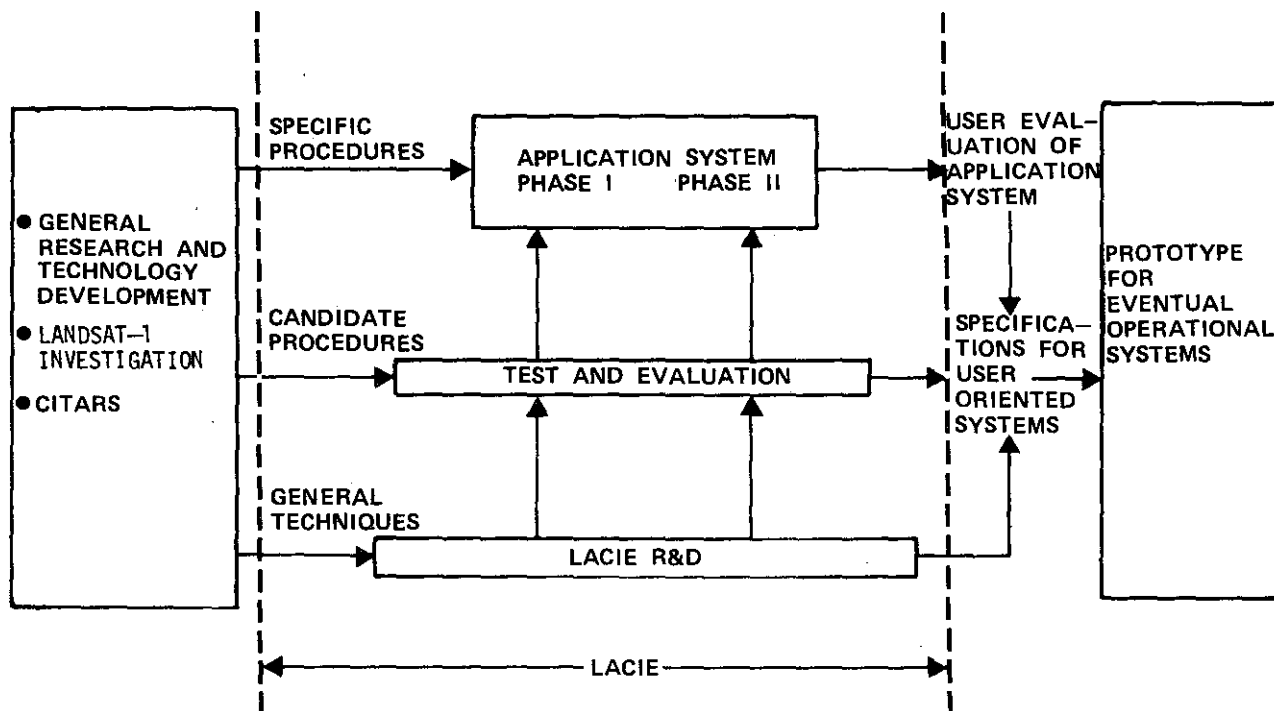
● GENERAL RESEARCH AND TECHNOLOGY DEVELOPMENT
● LANDSAT–1 INVESTIGATION
● CITARS

SPECIFIC PROCEDURES

APPLICATION SYSTEM
PHASE I PHASE II

CANDIDATE PROCEDURES

TEST AND EVALUATION

GENERAL TECHNIQUES

LACIE R&D

USER EVALUATION OF APPLICATION SYSTEM

SPECIFICATIONS FOR USER ORIENTED SYSTEMS

PROTOTYPE FOR EVENTUAL OPERATIONAL SYSTEMS

LACIE